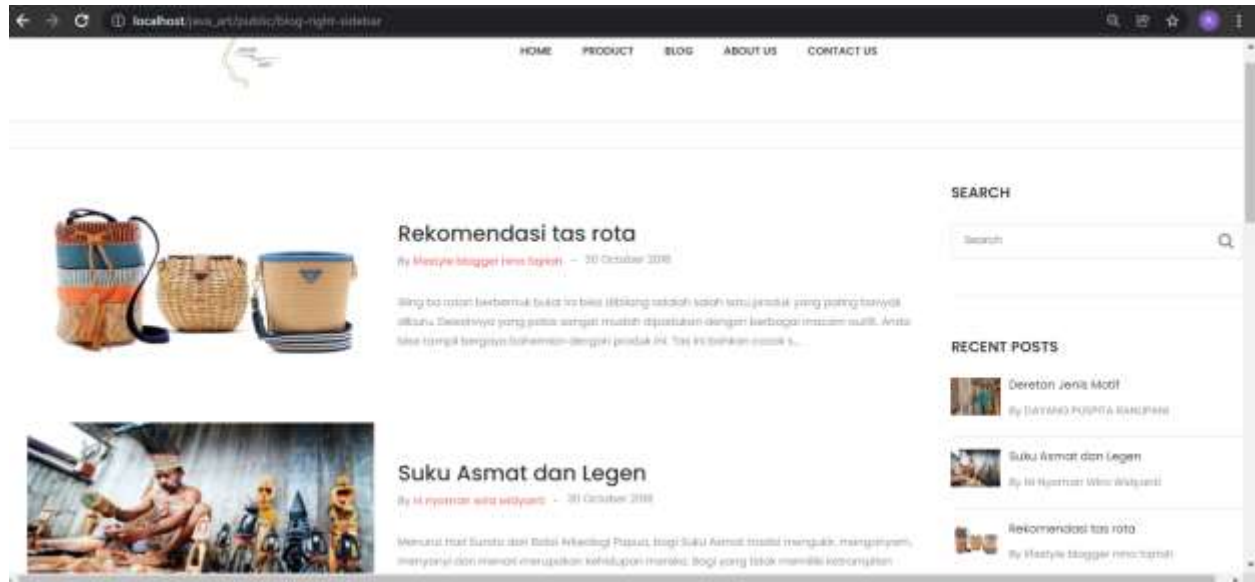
localhost/jeva_art/public/blog-right-sidebar

HOME PRODUCT BLOG ABOUT US CONTACT US

Rekomendasi tas rota

By lifestyle blogger nina tajriah – 30 October 2018

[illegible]

Suku Asmat dan Legen

By Ni nyoman wira widyanti – 30 October 2018

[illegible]

SEARCH

Search

RECENT POSTS

Dereton Jenis Motif

By DAYANG PUSPITA RANUPANI

Suku Asmat dan Legen

By Ni Nyoman Wira Widyanti

Rekomendasi tas rota

By lifestyle blogger nina tajriah